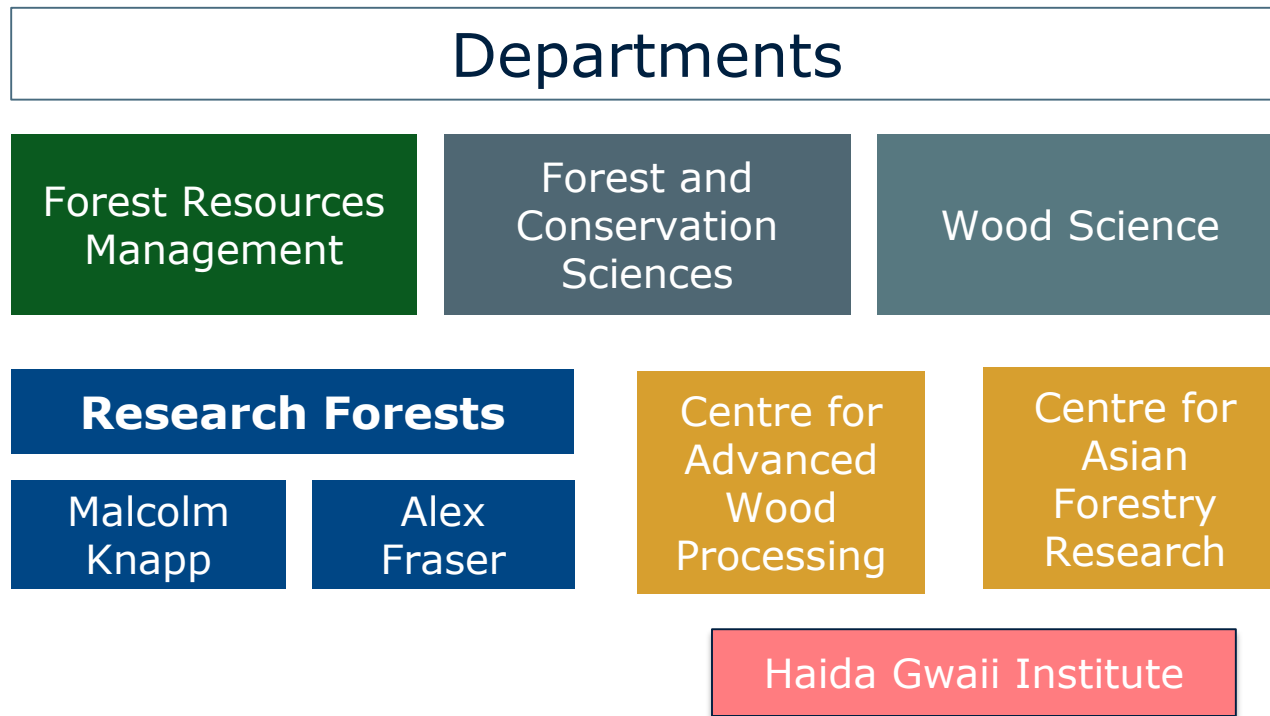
Departments

Forest Resources Management

Forest and Conservation Sciences

Wood Science

Research Forests

Malcolm Knapp

Alex Fraser

Centre for Advanced Wood Processing

Centre for Asian Forestry Research

Haida Gwaii Institute